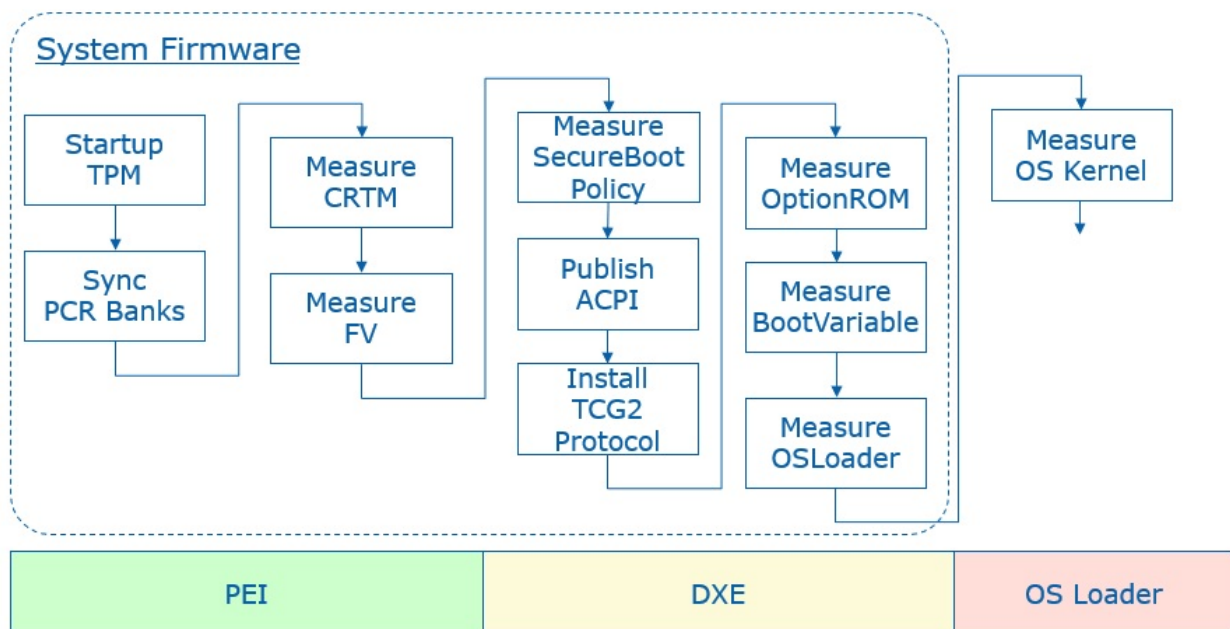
System Firmware

Startup TPM

Sync PCR Banks

Measure CRTM

Measure FV

Measure SecureBoot Policy

Publish ACPI

Install TCG2 Protocol

Measure OptionROM

Measure BootVariable

Measure OSLoader

Measure OS Kernel

| PEI | DXE | OS Loader |
|---|---|---|